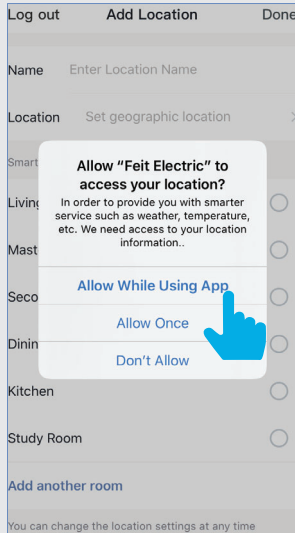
Log out Add Location Done

Name Enter Location Name

Location Set geographic location

Smart

Living

Mast

Seco

Dinin

Allow “Feit Electric” to access your location?

In order to provide you with smarter service such as weather, temperature, etc. We need access to your location information..

Allow While Using App

Allow Once

Don’t Allow

Kitchen

Study Room

Add another room

You can change the location settings at any time